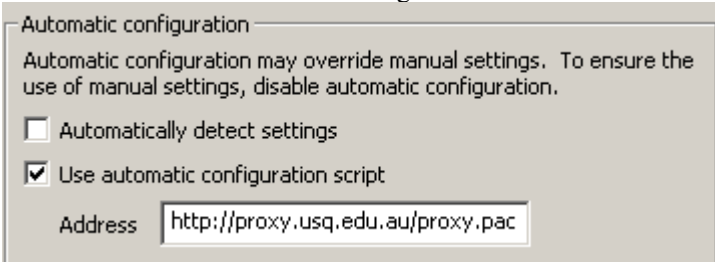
Automatic configuration

Automatic configuration may override manual settings. To ensure the use of manual settings, disable automatic configuration.

Automatically detect settings

Use automatic configuration script

Address http://proxy.usq.edu.au/proxy.pac